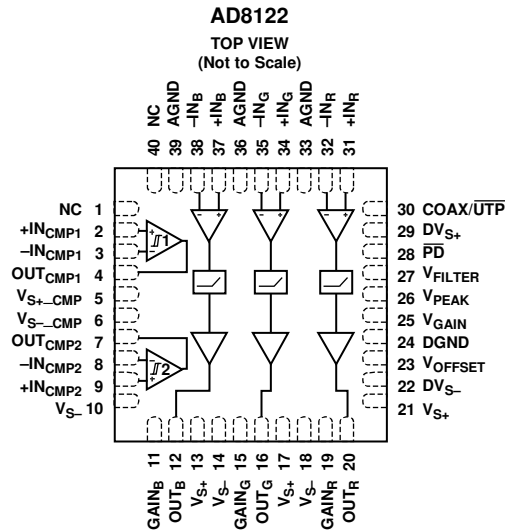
AD8122

TOP VIEW
(Not to Scale)

NC 40
AGND 39
$-IN_B$ 38
$+IN_B$ 37
AGND 36
$-IN_G$ 35
$+IN_G$ 34
AGND 33
$-IN_R$ 32
$+IN_R$ 31

NC 1
$+IN_{CMP1}$ 2
$-IN_{CMP1}$ 3
$OUT_{CMP1}$ 4
$V_{S+\_CMP}$ 5
$V_{S-\_CMP}$ 6
$OUT_{CMP2}$ 7
$-IN_{CMP2}$ 8
$+IN_{CMP2}$ 9
$V_{S-}$ 10

30 COAX/$\overline{UTP}$
29 $DV_{S+}$
28 $\overline{PD}$
27 $V_{FILTER}$
26 $V_{PEAK}$
25 $V_{GAIN}$
24 DGND
23 $V_{OFFSET}$
22 $DV_{S-}$
21 $V_{S+}$

1
2

11 $GAIN_B$
12 $OUT_B$
13 $V_{S+}$
14 $V_{S-}$
15 $GAIN_G$
16 $OUT_G$
17 $V_{S+}$
18 $V_{S-}$
19 $GAIN_R$
20 $OUT_R$